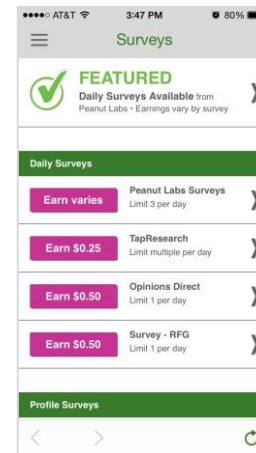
●●●●○ AT&T 3:47 PM 80%

Surveys

FEATURED

Daily Surveys Available from Peanut Labs • Earnings vary by survey

Daily Surveys

Earn varies

Peanut Labs Surveys
Limit 3 per day

Earn $0.25

TapResearch
Limit multiple per day

Earn $0.50

Opinions Direct
Limit 1 per day

Earn $0.50

Survey - RFG
Limit 1 per day

Profile Surveys